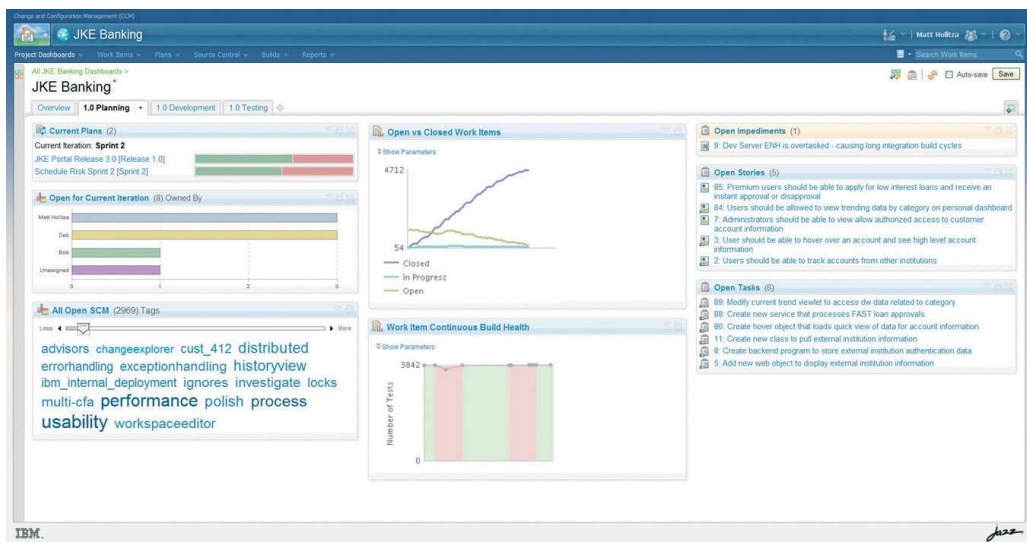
Change and Configuration Management (CCM)

JKE Banking

Matt Holitza

Project Dashboards Work Items Plans Source Control Builds Reports

Search Work Items

All JKE Banking Dashboards >

JKE Banking*

Auto-save Save

Overview 1.0 Planning 1.0 Development 1.0 Testing

Current Plans (2)

Current Iteration: Sprint 2

JKE Portal Release 3.0 [Release 1.0]

Schedule Risk Sprint 2 [Sprint 2]

Open for Current Iteration (8) Owned By

Matt Holitza

Deb

Bob

Unassigned

0 1 2 3

All Open SCM (2969) Tags

Less More

advisors changeexplorer cust_412 distributed errorhandling exceptionhandling historyview ibm_internal_deployment ignores investigate locks multi-cfa performance polish process usability workspaceeditor

Open vs Closed Work Items

Show Parameters

4712

54

Closed

In Progress

Open

Work Item Continuous Build Health

Show Parameters

3842

Number of Tests

0

Open Impediments (1)

9: Dev Server ENH is overtasked - causing long integration build cycles

Open Stories (5)

85: Premium users should be able to apply for low interest loans and receive an instant approval or disapproval

84: Users should be allowed to view trending data by category on personal dashboard

7: Administrators should be able to view allow authorized access to customer account information

3: User should be able to hover over an account and see high level account information

2: Users should be able to track accounts from other institutions

Open Tasks (6)

89: Modify current trend viewlet to access dw data related to category

88: Create new service that processes FAST loan approvals

86: Create hover object that loads quick view of data for account information

11: Create new class to pull external institution information

8: Create backend program to store external institution authentication data

5: Add new web object to display external institution information

IBM.

Jazz